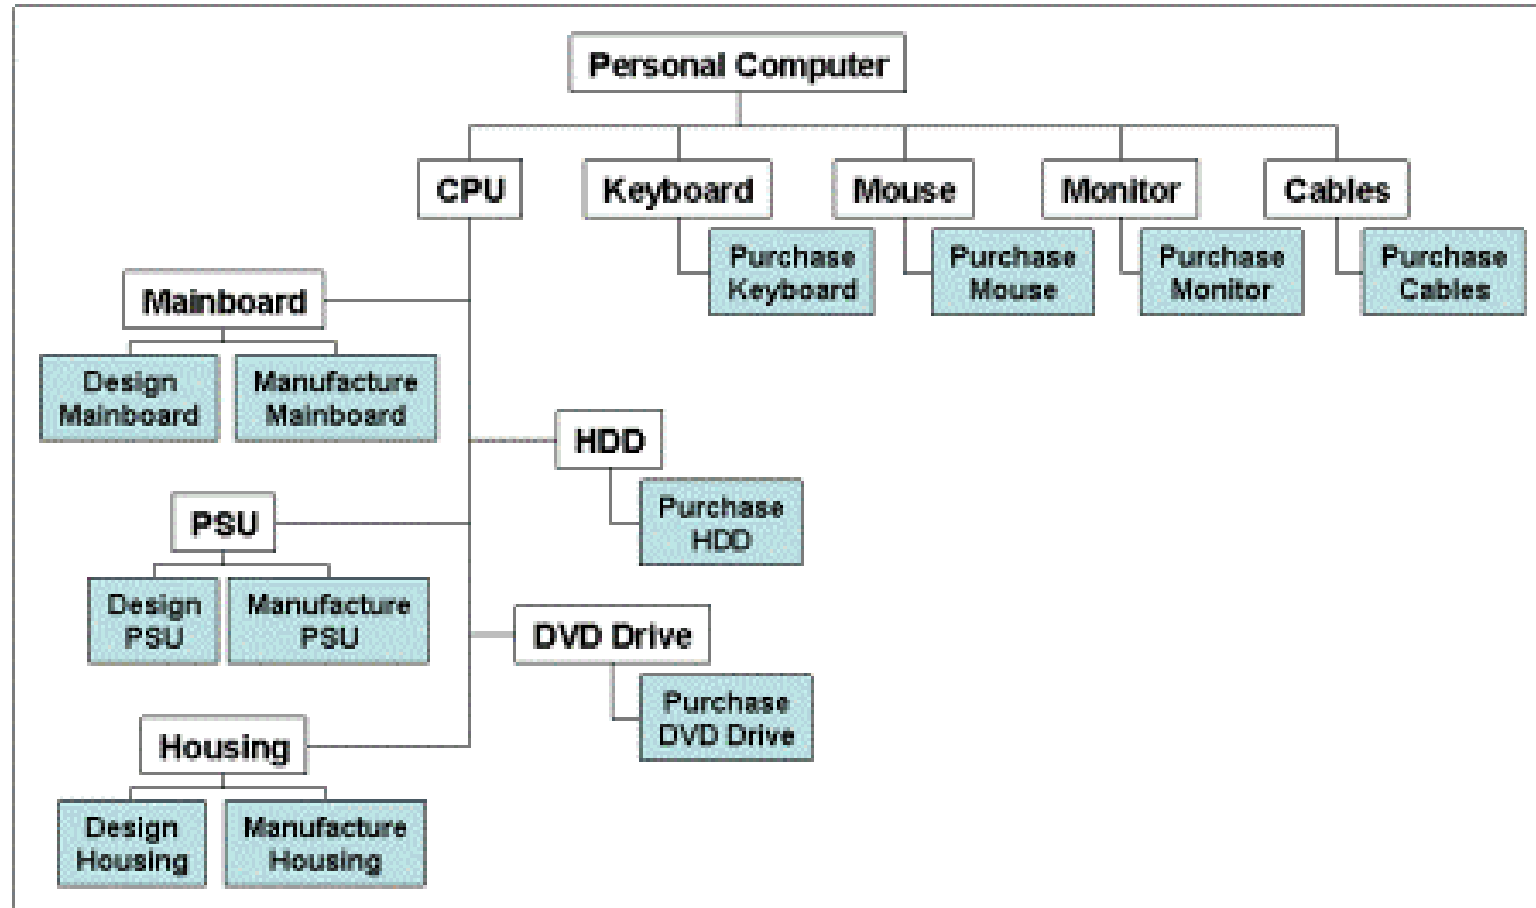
Personal Computer

CPU

Keyboard

Mouse

Monitor

Cables

Purchase Keyboard

Purchase Mouse

Purchase Monitor

Purchase Cables

Mainboard

Design Mainboard

Manufacture Mainboard

HDD

Purchase HDD

PSU

Design PSU

Manufacture PSU

DVD Drive

Purchase DVD Drive

Housing

Design Housing

Manufacture Housing